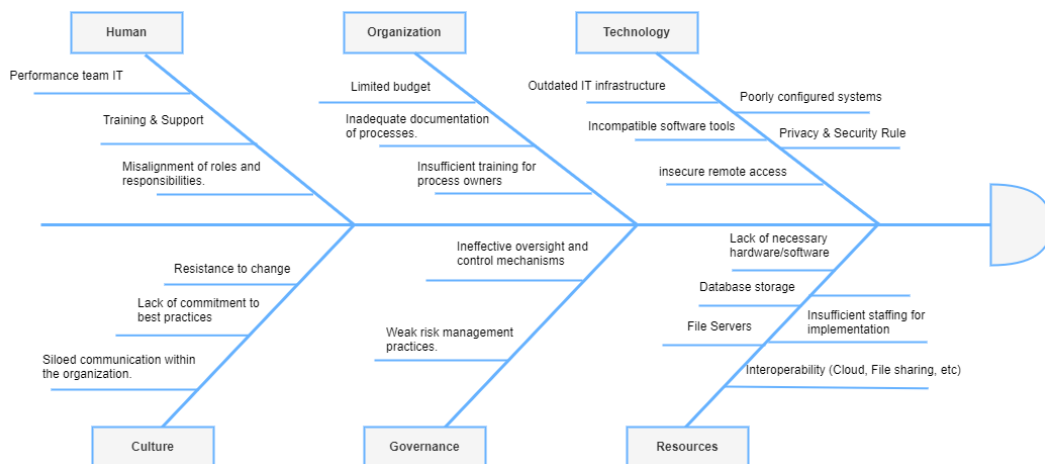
Human

Performance team IT

Training & Support

Misalignment of roles and responsibilities.

Organization

Limited budget

Inadequate documentation of processes.

Insufficient training for process owners

Technology

Outdated IT infrastructure

Poorly configured systems

Incompatible software tools

Privacy & Security Rule

insecure remote access

Resistance to change

Lack of commitment to best practices

Siloed communication within the organization.

Culture

Ineffective oversight and control mechanisms

Weak risk management practices.

Governance

Lack of necessary hardware/software

Database storage

Insufficient staffing for implementation

File Servers

Interoperability (Cloud, File sharing, etc)

Resources